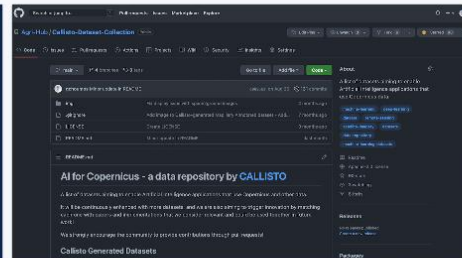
Agri-Hub / Callisto-Dataset-Collection

Code Issues Pull requests Actions Projects Wiki Security Insights Settings

main

Code

README.md

AI for Copernicus - a data repository by CALLISTO

About

Callisto Generated Datasets

Releases

Packages